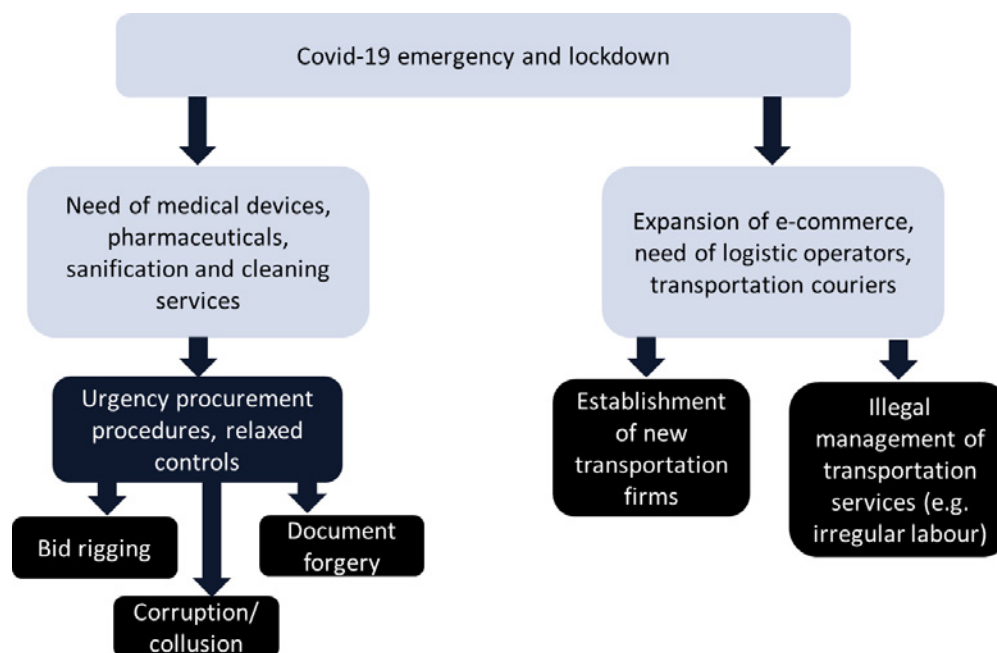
Covid-19 emergency and lockdown

Need of medical devices, pharmaceuticals, sanification and cleaning services

Expansion of e-commerce, need of logistic operators, transportation couriers

Urgency procurement procedures, relaxed controls

Establishment of new transportation firms

Illegal management of transportation services (e.g. irregular labour)

Bid rigging

Document forgery

Corruption/ collusion